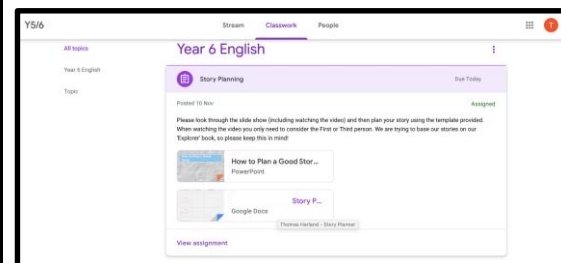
Y5/6

Stream Classwork People

T

All topics

Year 6 English

Topic

Year 6 English

Story Planning

Due Today

Posted 10 Nov

Assigned

Please look through the slide show (including watching the video) and then plan your story using the template provided. When watching the video you only need to consider the First or Third person. We are trying to base our stories on our 'Explorer' book, so please keep this in mind!

How to Plan a Good Stor...
PowerPoint

Story P...
Google Docs

Thomas Harland - Story Planner

View assignment